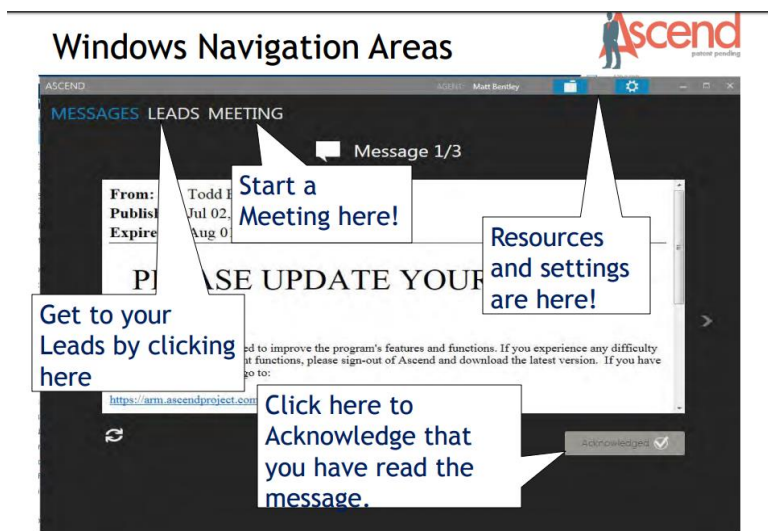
Windows Navigation Areas

Ascend
patent pending

ASCEND
AGENT: Matt Bentley

MESSAGES LEADS MEETING

Message 1/3

From: Todd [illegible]
Publis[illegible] Jul 02, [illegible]
Expire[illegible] Aug 0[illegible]

PL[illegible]ASE UPDATE YOUR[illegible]

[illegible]ed to improve the program's features and functions. If you experience any difficulty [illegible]nt functions, please sign-out of Ascend and download the latest version. If you have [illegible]go to:

https://arm.ascendproject.com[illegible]

Start a Meeting here!

Resources and settings are here!

Get to your Leads by clicking here

Click here to Acknowledge that you have read the message.

Acknowledged